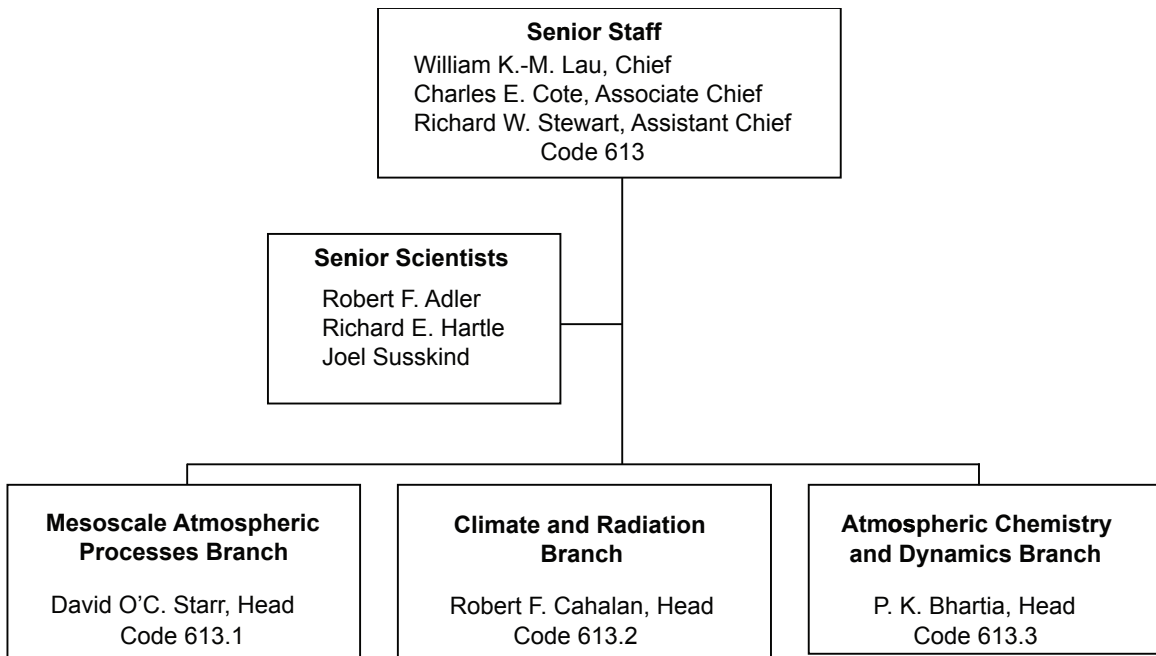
**Senior Staff**
William K.-M. Lau, Chief
Charles E. Cote, Associate Chief
Richard W. Stewart, Assistant Chief
Code 613

**Senior Scientists**
Robert F. Adler
Richard E. Hartle
Joel Susskind

**Mesoscale Atmospheric Processes Branch**
David O'C. Starr, Head
Code 613.1

**Climate and Radiation Branch**
Robert F. Cahalan, Head
Code 613.2

**Atmospheric Chemistry and Dynamics Branch**
P. K. Bhartia, Head
Code 613.3